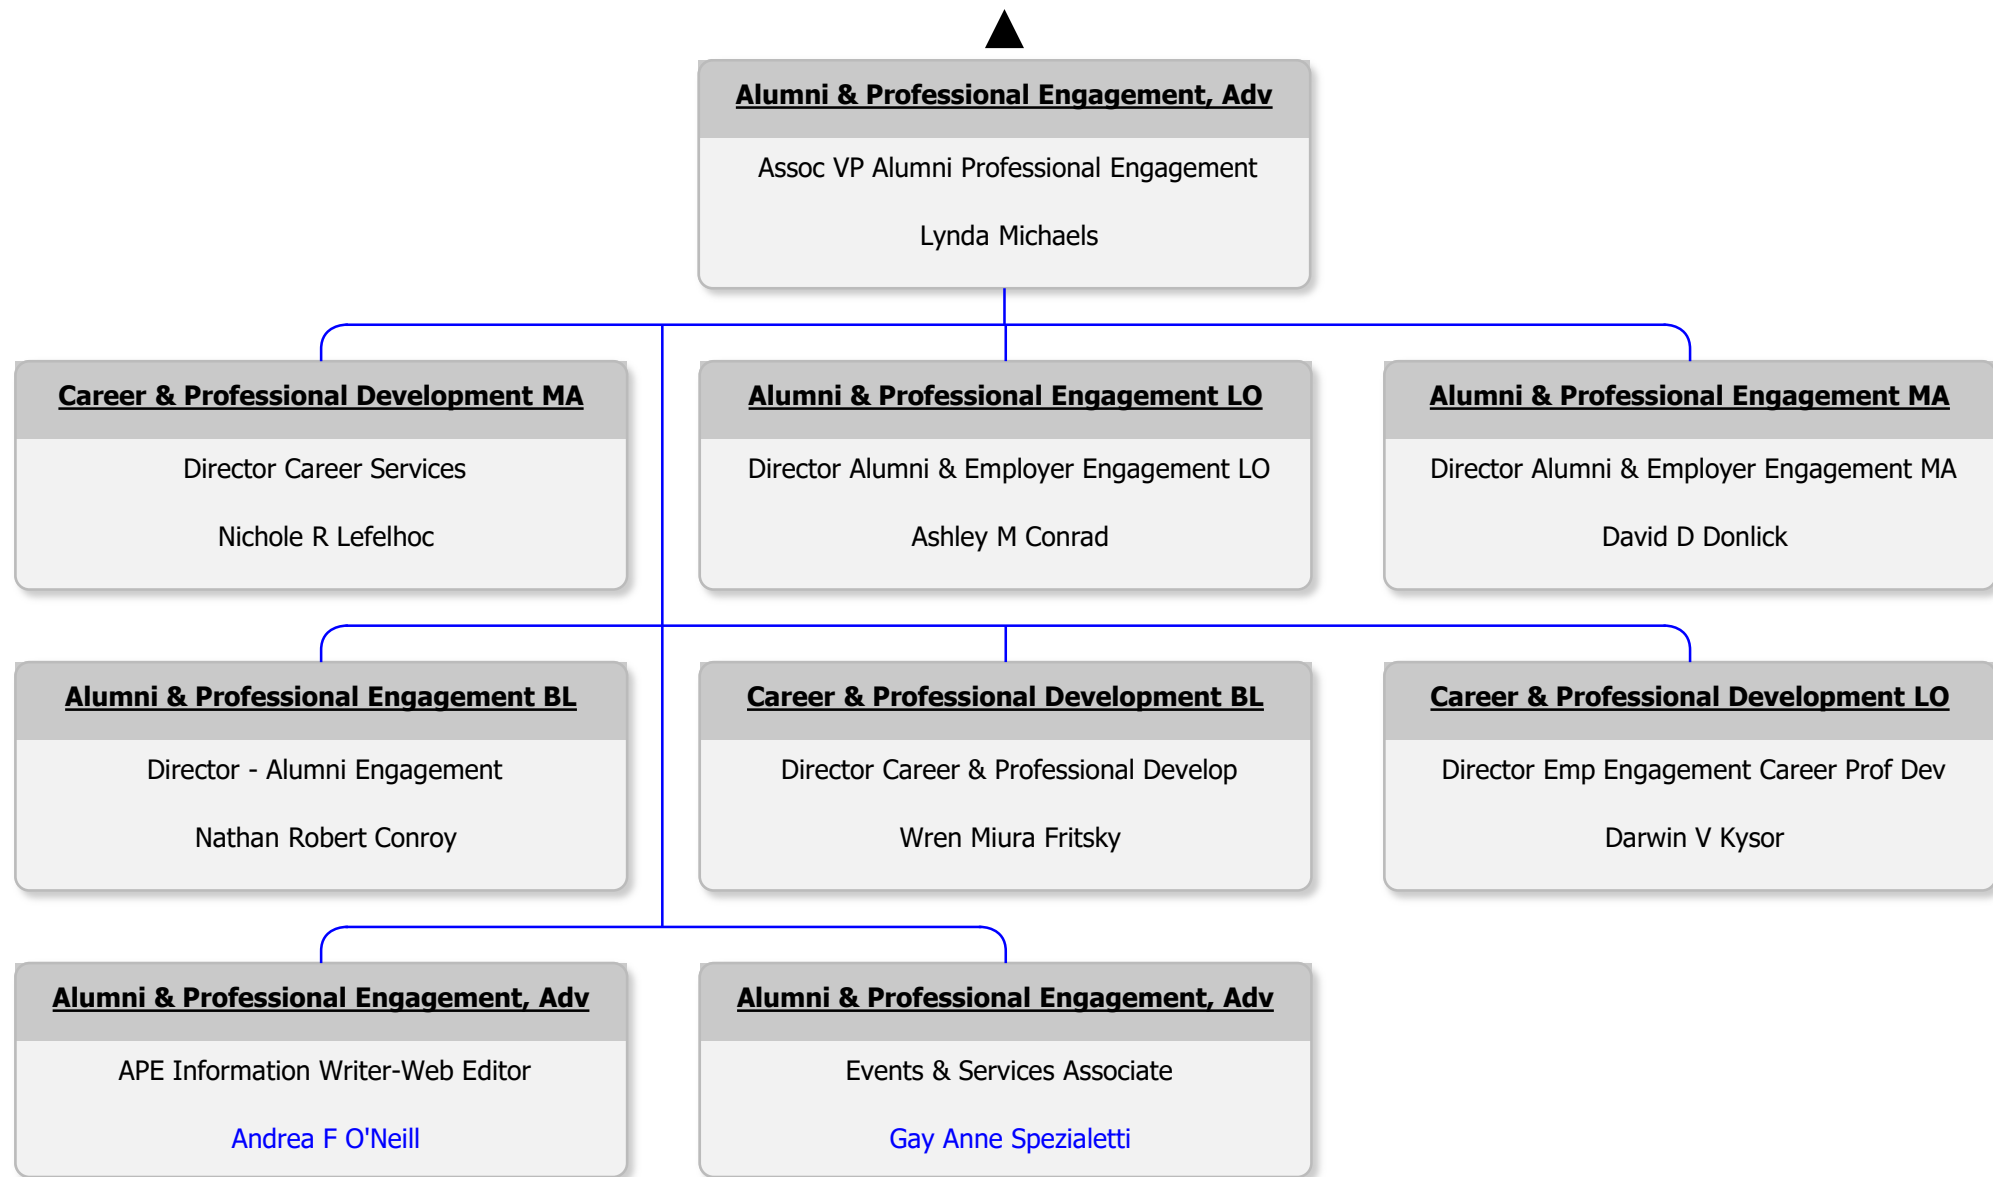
Alumni & Professional Engagement, Adv

Assoc VP Alumni Professional Engagement

Lynda Michaels

Career & Professional Development MA

Director Career Services

Nichole R Lefelhoc

Alumni & Professional Engagement LO

Director Alumni & Employer Engagement LO

Ashley M Conrad

Alumni & Professional Engagement MA

Director Alumni & Employer Engagement MA

David D Donlick

Alumni & Professional Engagement BL

Director - Alumni Engagement

Nathan Robert Conroy

Career & Professional Development BL

Director Career & Professional Develop

Wren Miura Fritsky

Career & Professional Development LO

Director Emp Engagement Career Prof Dev

Darwin V Kysor

Alumni & Professional Engagement, Adv

APE Information Writer-Web Editor

Andrea F O'Neill

Alumni & Professional Engagement, Adv

Events & Services Associate

Gay Anne Spezialetti